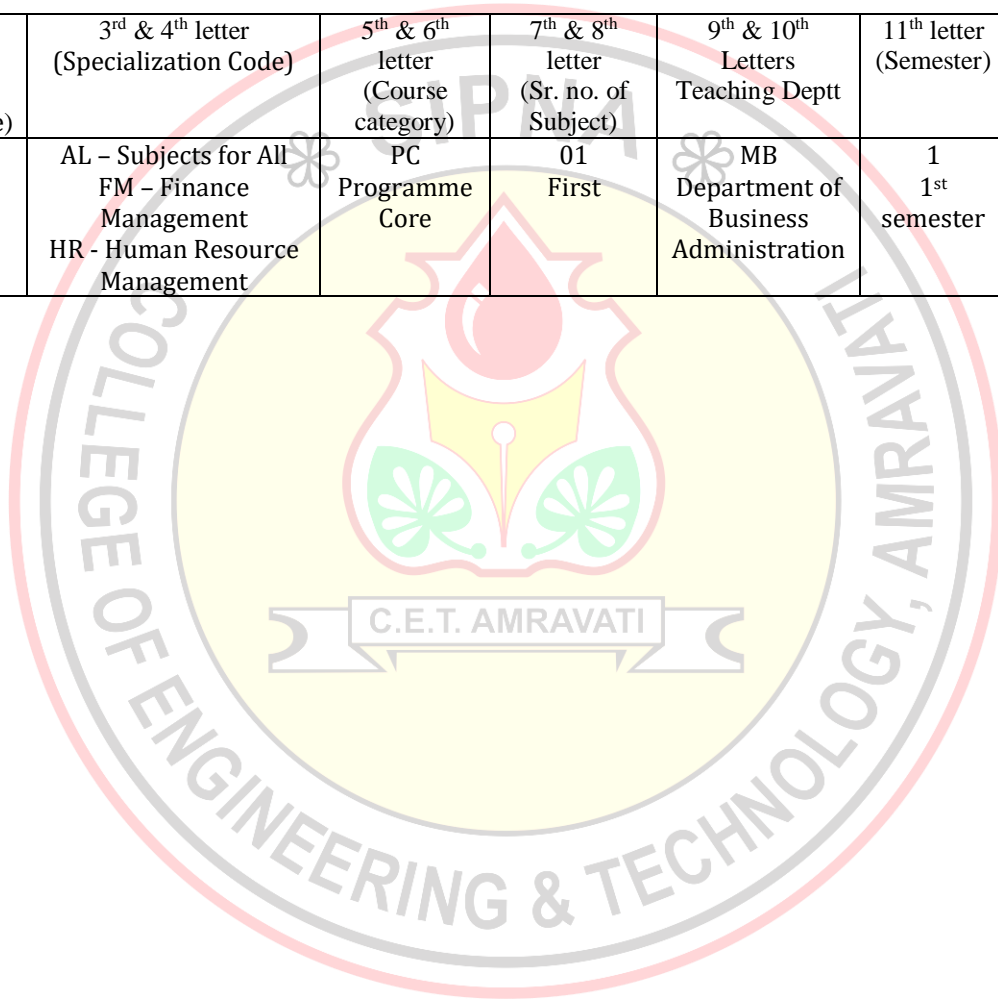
| e) | 3rd & 4th letter (Specialization Code) | 5th & 6th letter (Course category) | 7th & 8th letter (Sr. no. of Subject) | 9th & 10th Letters Teaching Deptt | 11th letter (Semester) |
|---|---|---|---|---|---|
| | AL – Subjects for All<br>FM – Finance Management<br>HR - Human Resource Management | PC<br>Programme Core | 01<br>First | MB<br>Department of Business Administration | 1<br>1st semester |

SIPNA

C.E.T. AMRAVATI

COLLEGE OF ENGINEERING & TECHNOLOGY, AMRAVATI